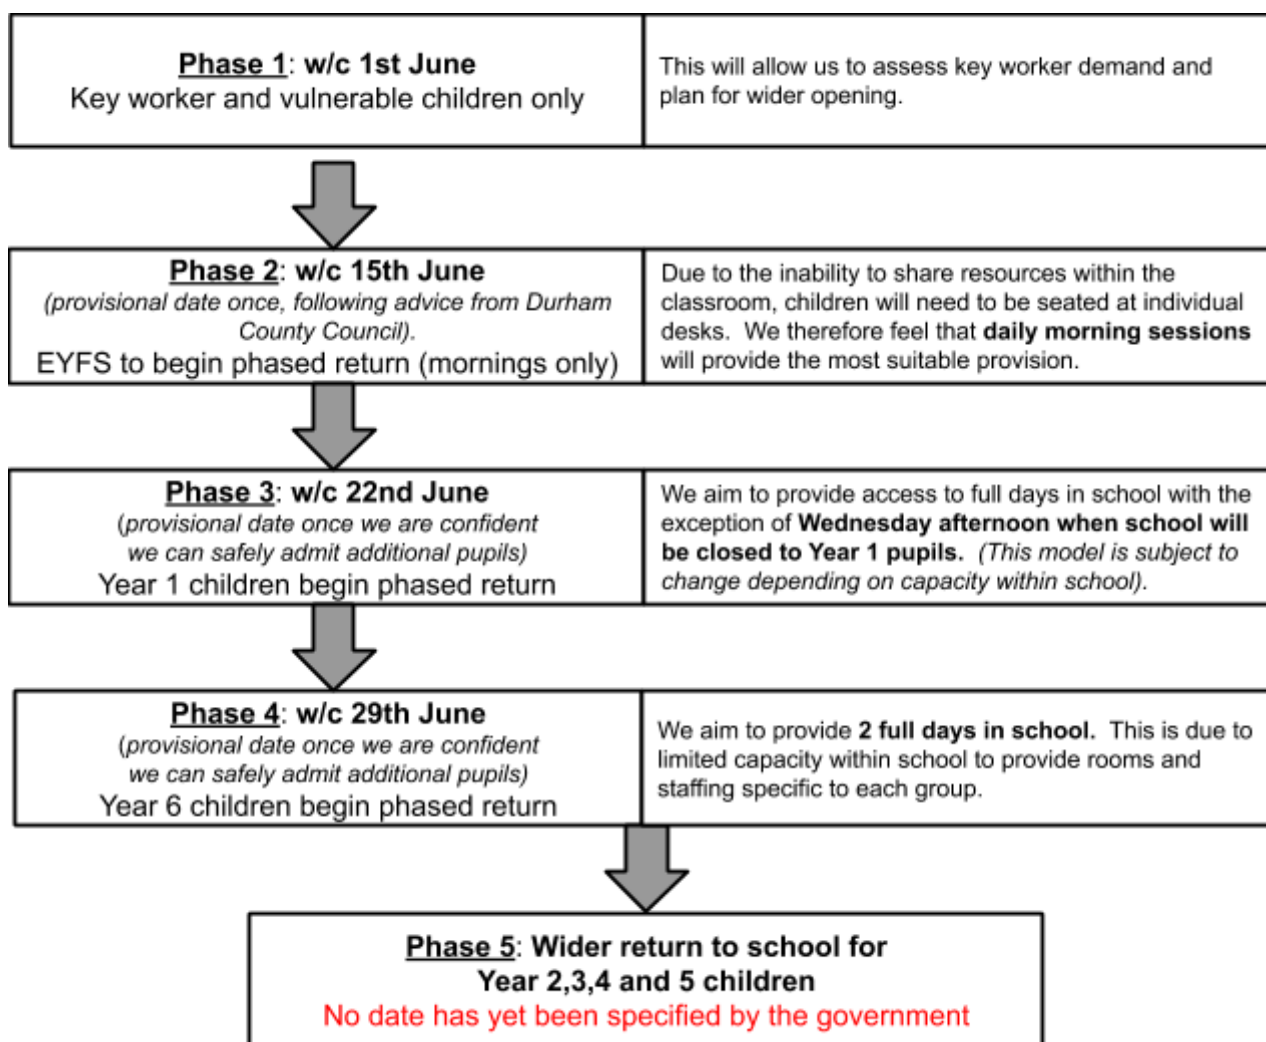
**Phase 1**: w/c 1st June
Key worker and vulnerable children only

This will allow us to assess key worker demand and plan for wider opening.

**Phase 2**: w/c 15th June
*(provisional date once, following advice from Durham County Council).*
EYFS to begin phased return (mornings only)

Due to the inability to share resources within the classroom, children will need to be seated at individual desks. We therefore feel that **daily morning sessions** will provide the most suitable provision.

**Phase 3**: w/c 22nd June
*(provisional date once we are confident we can safely admit additional pupils)*
Year 1 children begin phased return

We aim to provide access to full days in school with the exception of **Wednesday afternoon when school will be closed to Year 1 pupils.** *(This model is subject to change depending on capacity within school).*

**Phase 4**: w/c 29th June
*(provisional date once we are confident we can safely admit additional pupils)*
Year 6 children begin phased return

We aim to provide **2 full days in school.** This is due to limited capacity within school to provide rooms and staffing specific to each group.

**Phase 5**: Wider return to school for Year 2,3,4 and 5 children
No date has yet been specified by the government